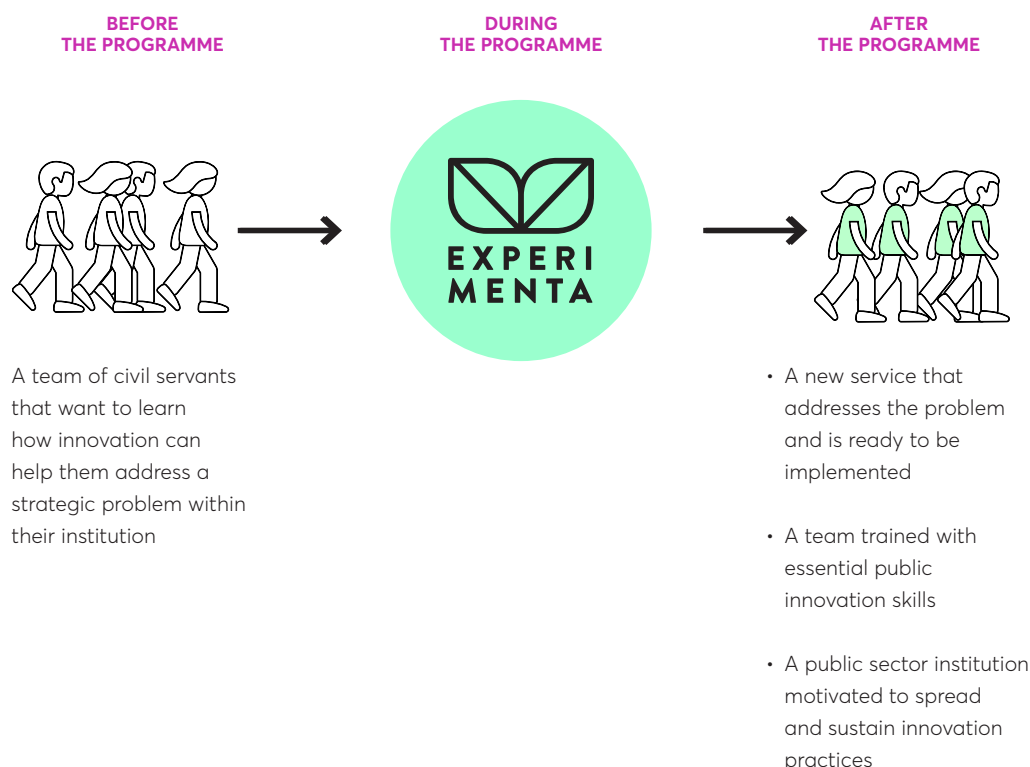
BEFORE THE PROGRAMME

DURING THE PROGRAMME

AFTER THE PROGRAMME

EXPERI
MENTA

A team of civil servants that want to learn how innovation can help them address a strategic problem within their institution

• A new service that addresses the problem and is ready to be implemented

• A team trained with essential public innovation skills

• A public sector institution motivated to spread and sustain innovation practices